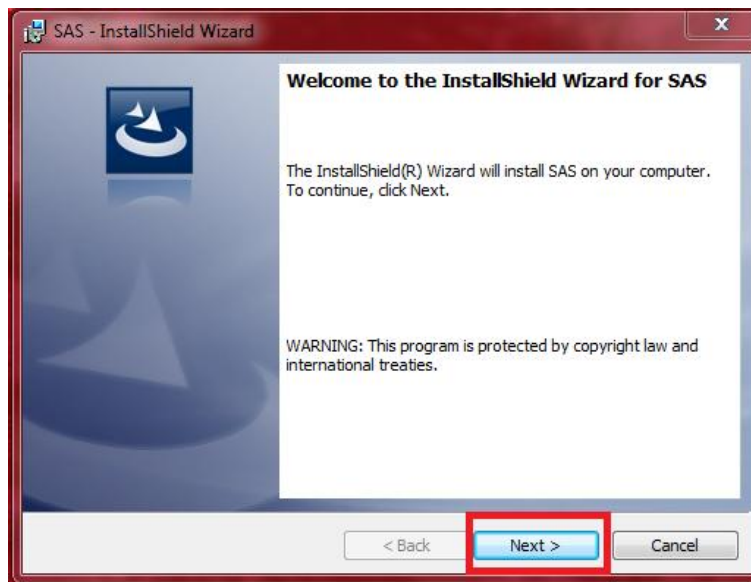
SAS - InstallShield Wizard

Welcome to the InstallShield Wizard for SAS

The InstallShield(R) Wizard will install SAS on your computer. To continue, click Next.

WARNING: This program is protected by copyright law and international treaties.

< Back

Next >

Cancel